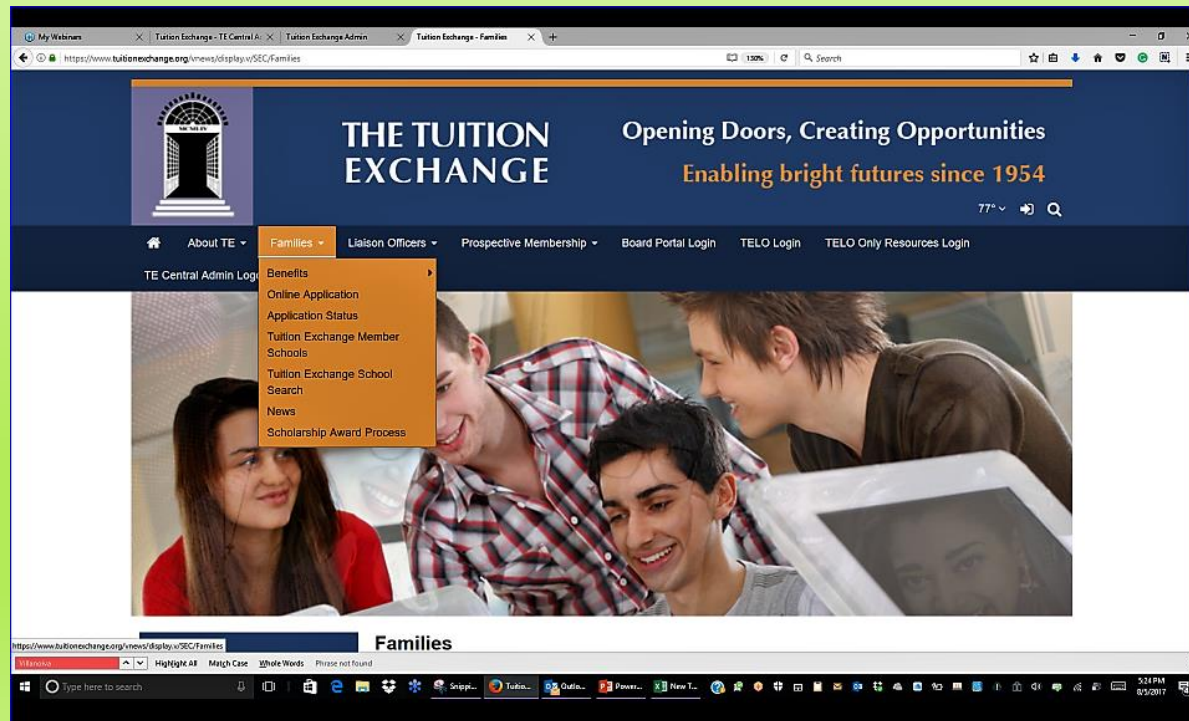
My Webinars
Tuition Exchange - TE Central A
Tuition Exchange Admin
Tuition Exchange - Families

https://www.tuitionexchange.org/vnews/display.v/SEC/Families
130%
Search

THE TUITION EXCHANGE

Opening Doors, Creating Opportunities
Enabling bright futures since 1954

77° ˅

About TE ▾
Families ▾
Liaison Officers ▾
Prospective Membership ▾
Board Portal Login
TELO Login
TELO Only Resources Login
TE Central Admin Logi

Benefits
Online Application
Application Status
Tuition Exchange Member Schools
Tuition Exchange School Search
News
Scholarship Award Process

Families

https://www.tuitionexchange.org/vnews/display.v/SEC/Families

Villanova
Highlight All
Match Case
Whole Words
Phrase not found

Type here to search
Snippi...
Tuitio...
Outlo...
Power...
New T...
5:24 PM
8/5/2017